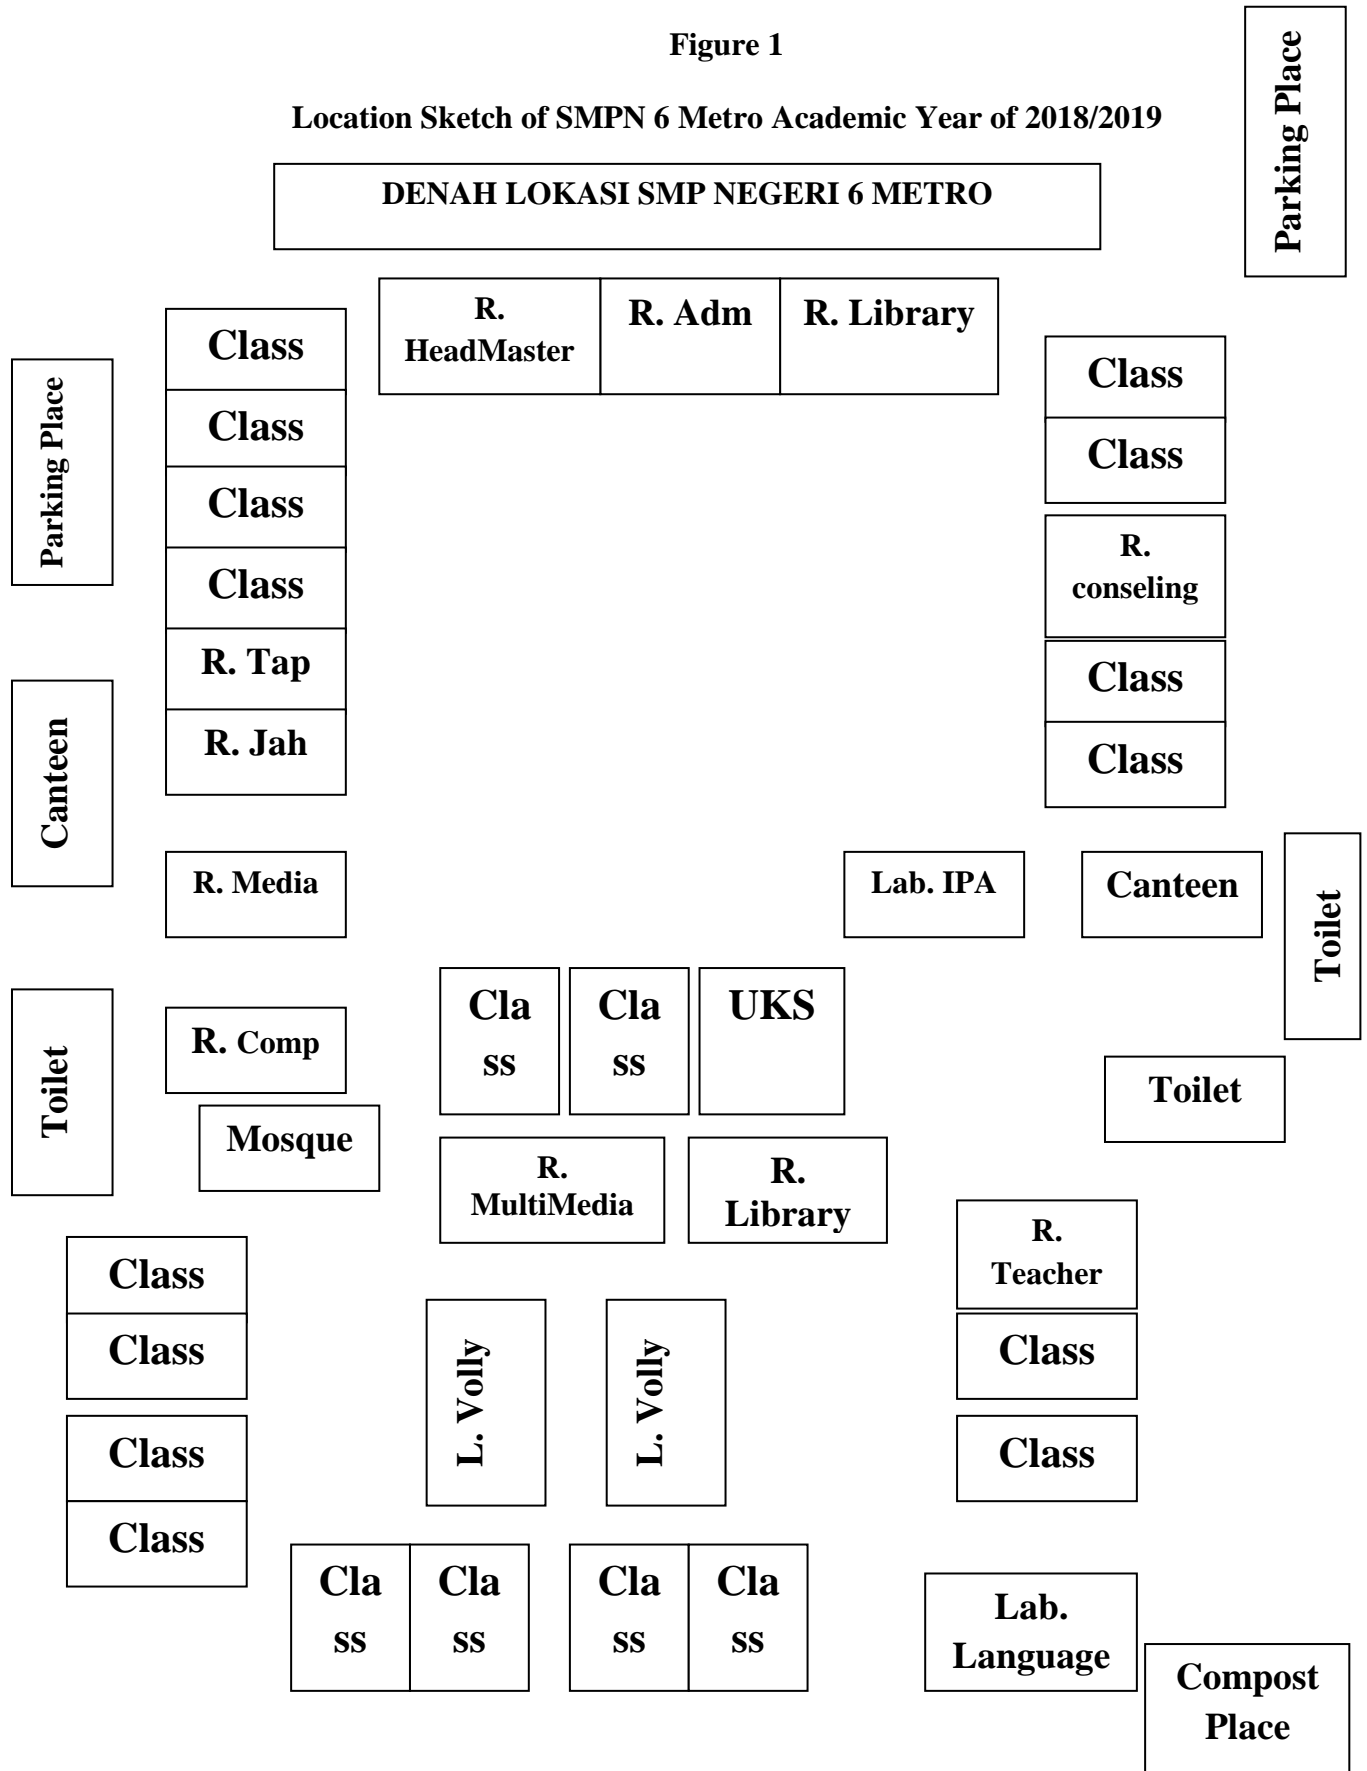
Figure 1

Location Sketch of SMPN 6 Metro Academic Year of 2018/2019

Parking Place

DENAH LOKASI SMP NEGERI 6 METRO

R. HeadMaster

R. Adm

R. Library

Parking Place

Class

Class

Class

Class

R. Tap

R. Jah

Class

Class

R. conseling

Class

Class

Canteen

R. Media

Lab. IPA

Canteen

Toilet

Toilet

R. Comp

Class

Class

UKS

Toilet

Mosque

R. MultiMedia

R. Library

R. Teacher

Class

Class

Class

Class

L. Volly

L. Volly

Class

Class

Class

Class

Class

Class

Class

Lab. Language

Compost Place